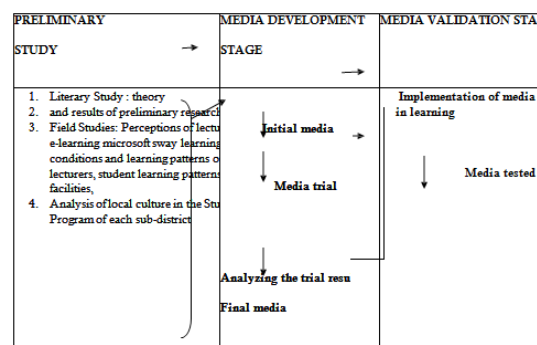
| PRELIMINARY STUDY | MEDIA DEVELOPMENT STAGE | MEDIA VALIDATION STA |
|---|---|---|
| 1. Literary Study : theory 2. and results of preliminary research 3. Field Studies: Perceptions of lectu e-learning microsoft sway learning conditions and learning patterns o lecturers, student learning patterns facilities, 4. Analysis of local culture in the Stu Program of each sub-district | Initial media<br>Media trial<br>Analyzing the trial resu<br>Final media | Implementation of media in learning<br>Media tested |